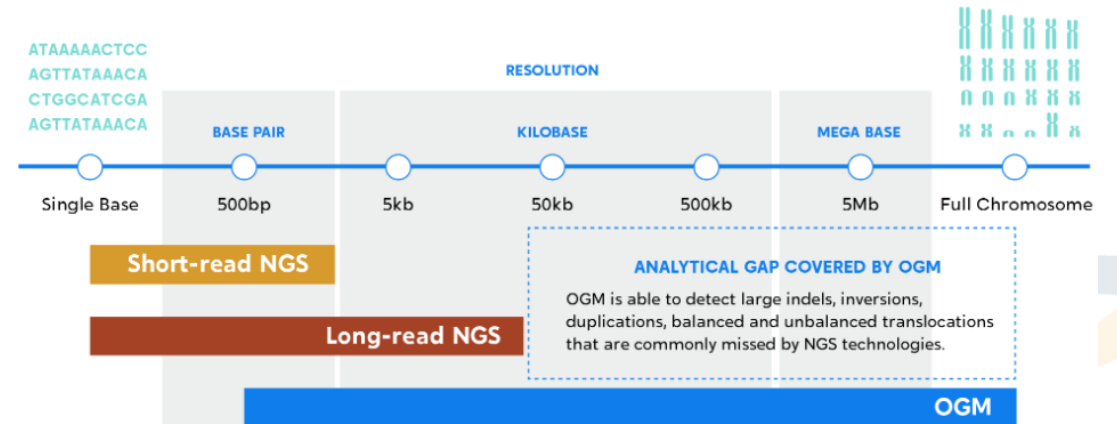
ATAAAAACTCC
AGTTATAAACA
CTGGCATCGA
AGTTATAAACA

RESOLUTION

BASE PAIR

KILOBASE

MEGA BASE

Single Base

500bp

5kb

50kb

500kb

5Mb

Full Chromosome

Short-read NGS

Long-read NGS

ANALYTICAL GAP COVERED BY OGM

OGM is able to detect large indels, inversions, duplications, balanced and unbalanced translocations that are commonly missed by NGS technologies.

OGM